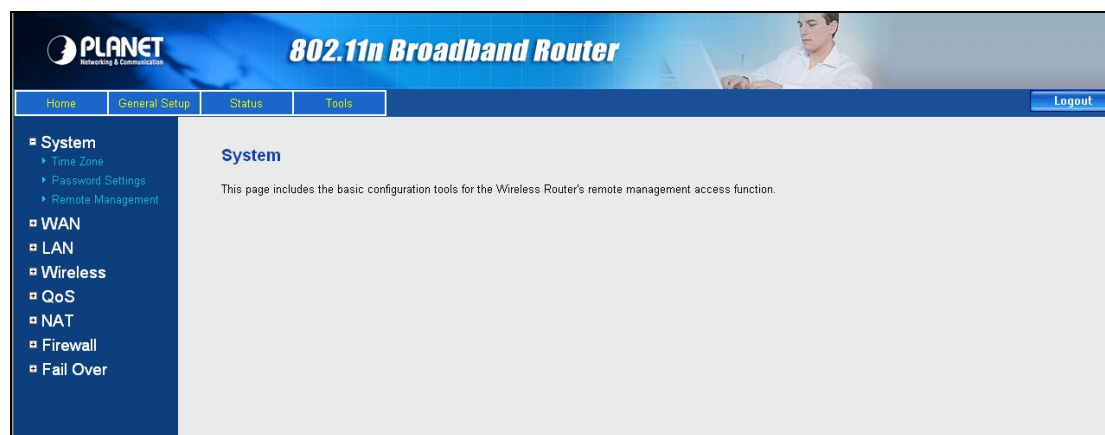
PLANET
Networking & Communication

802.11n Broadband Router

Home
General Setup
Status
Tools
Logout

System
Time Zone
Password Settings
Remote Management
WAN
LAN
Wireless
QoS
NAT
Firewall
Fail Over

System

This page includes the basic configuration tools for the Wireless Router's remote management access function.